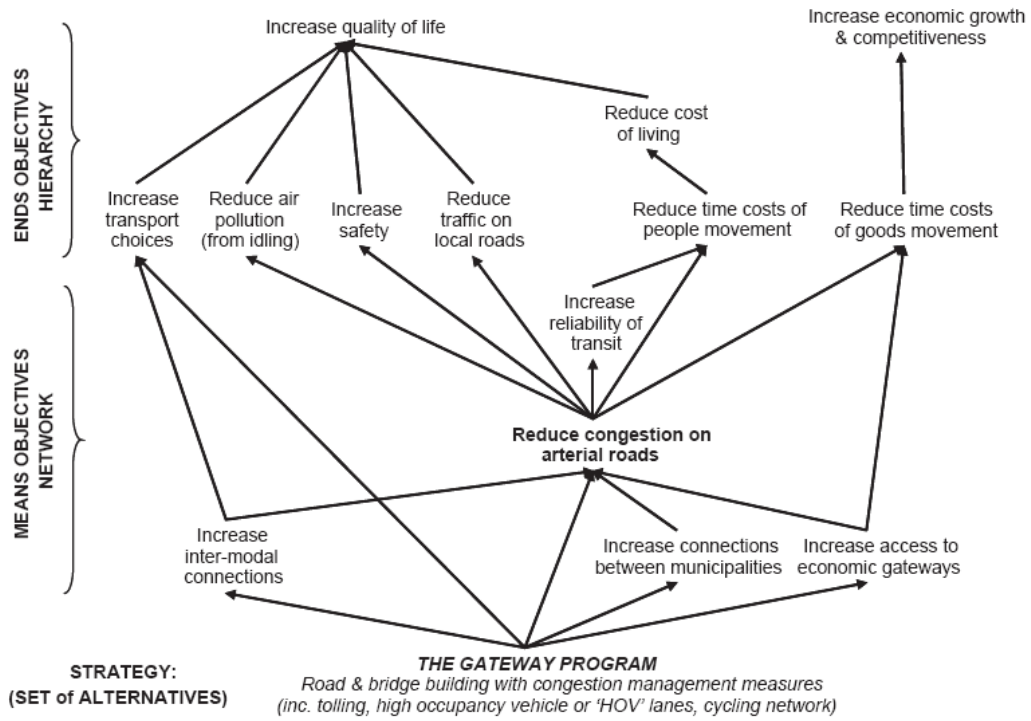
ENDS OBJECTIVES HIERARCHY

Increase quality of life

Increase economic growth & competitiveness

Reduce cost of living

Increase transport choices

Reduce air pollution (from idling)

Increase safety

Reduce traffic on local roads

Reduce time costs of people movement

Reduce time costs of goods movement

MEANS OBJECTIVES NETWORK

Increase reliability of transit

Reduce congestion on arterial roads

Increase inter-modal connections

Increase connections between municipalities

Increase access to economic gateways

STRATEGY: (SET of ALTERNATIVES)

THE GATEWAY PROGRAM
Road & bridge building with congestion management measures (inc. tolling, high occupancy vehicle or 'HOV' lanes, cycling network)